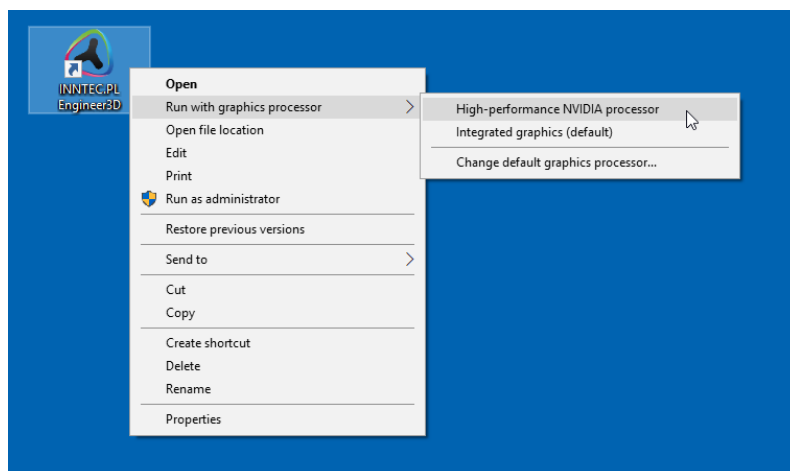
INNTEC.PL Engineer3D

Open
Run with graphics processor
Open file location
Edit
Print
Run as administrator
Restore previous versions
Send to
Cut
Copy
Create shortcut
Delete
Rename
Properties

High-performance NVIDIA processor
Integrated graphics (default)
Change default graphics processor...